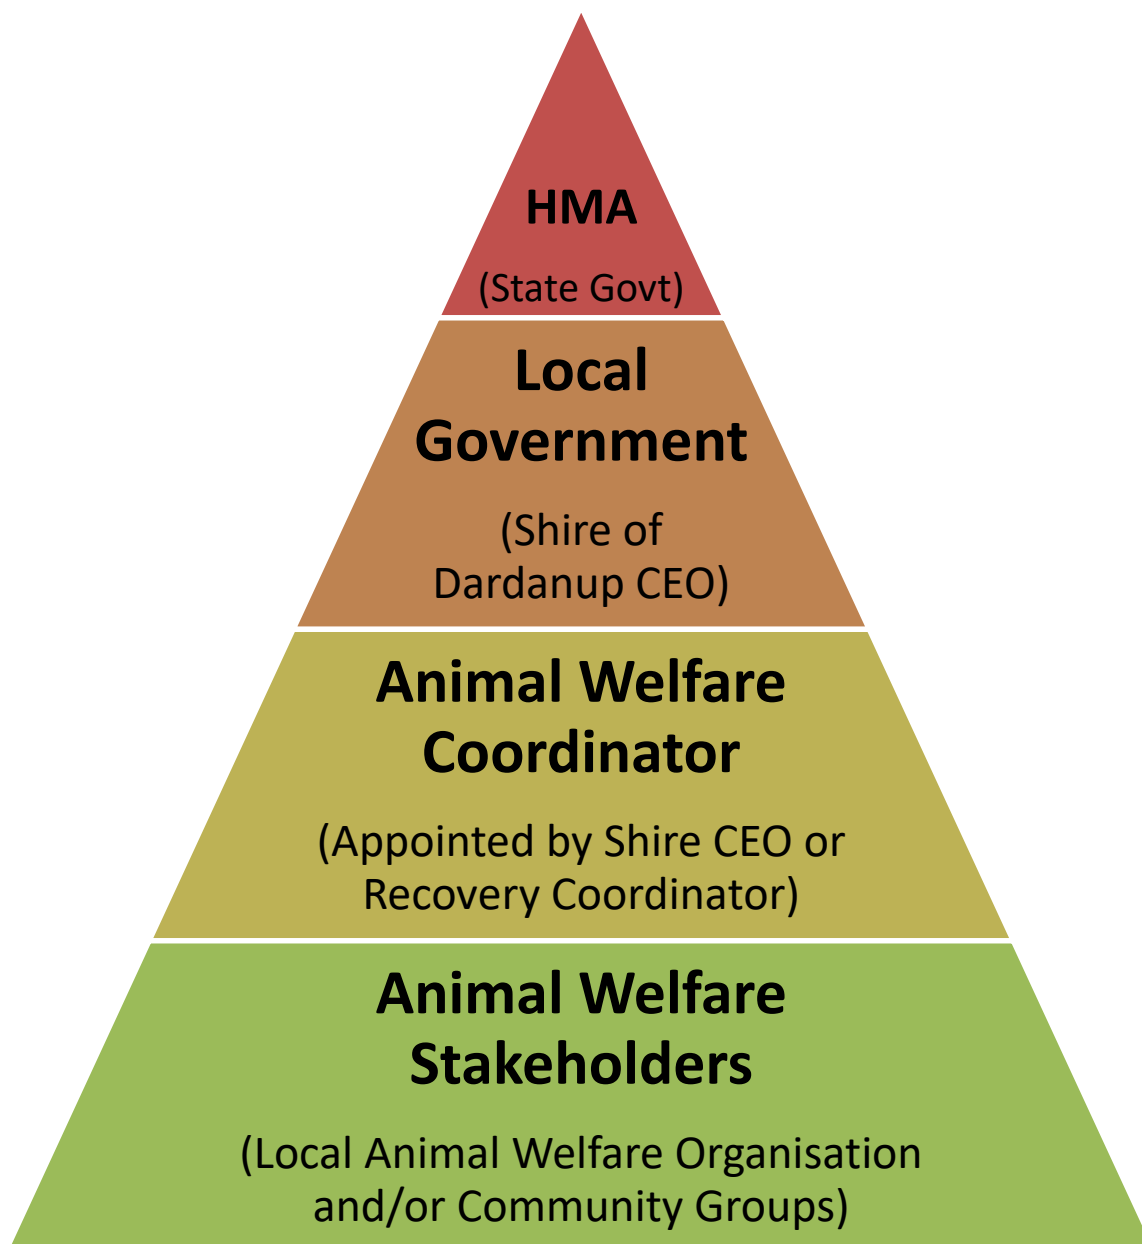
HMA

(State Govt)

Local Government

(Shire of Dardanup CEO)

Animal Welfare Coordinator

(Appointed by Shire CEO or Recovery Coordinator)

Animal Welfare Stakeholders

(Local Animal Welfare Organisation and/or Community Groups)